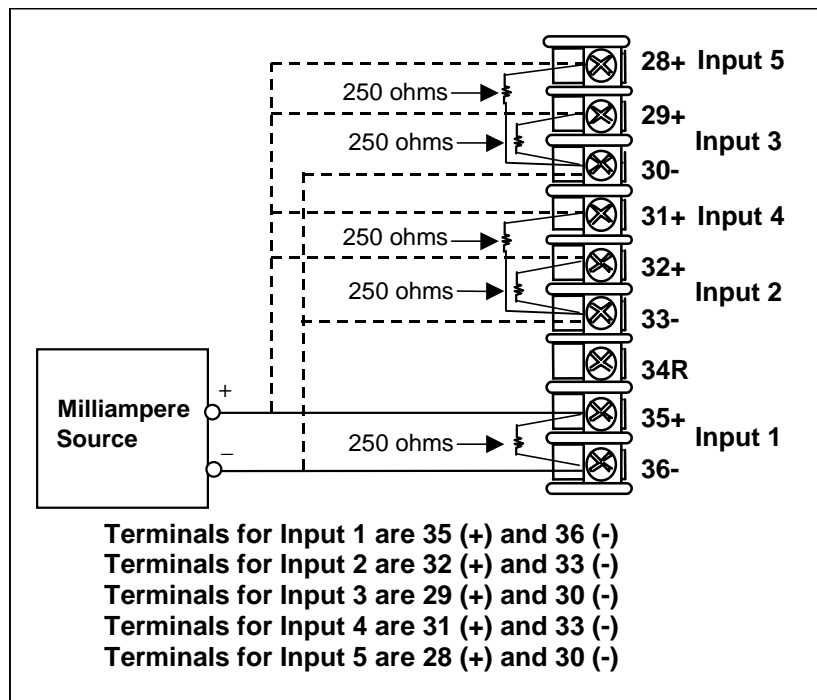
250 ohms

28+ Input 5

250 ohms

29+

Input 3

30-

31+ Input 4

250 ohms

32+

250 ohms

Input 2

33-

34R

Milliampere Source

+

35+

250 ohms

Input 1

–

36-

Terminals for Input 1 are 35 (+) and 36 (-)
Terminals for Input 2 are 32 (+) and 33 (-)
Terminals for Input 3 are 29 (+) and 30 (-)
Terminals for Input 4 are 31 (+) and 33 (-)
Terminals for Input 5 are 28 (+) and 30 (-)